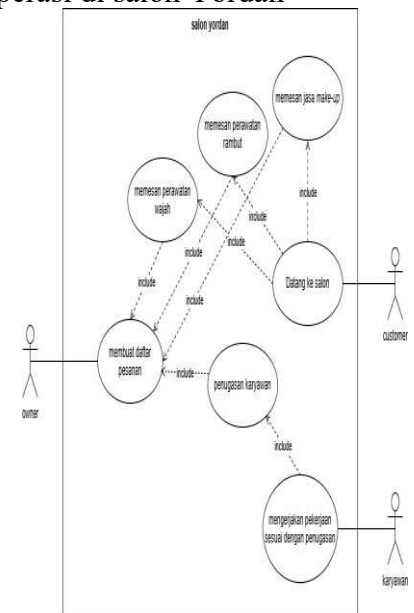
perasi di salon Yordan

salon yordan

memesan jasa make-up

memesan perawatan rambut

memesan perawatan wajah

include

include

include

include

include

include

Datang ke salon

customer

owner

membuat daftar pesanan

include

penugasan karyawan

include

mengerjakan pekerjaan sesuai dengan penugasan

karyawan